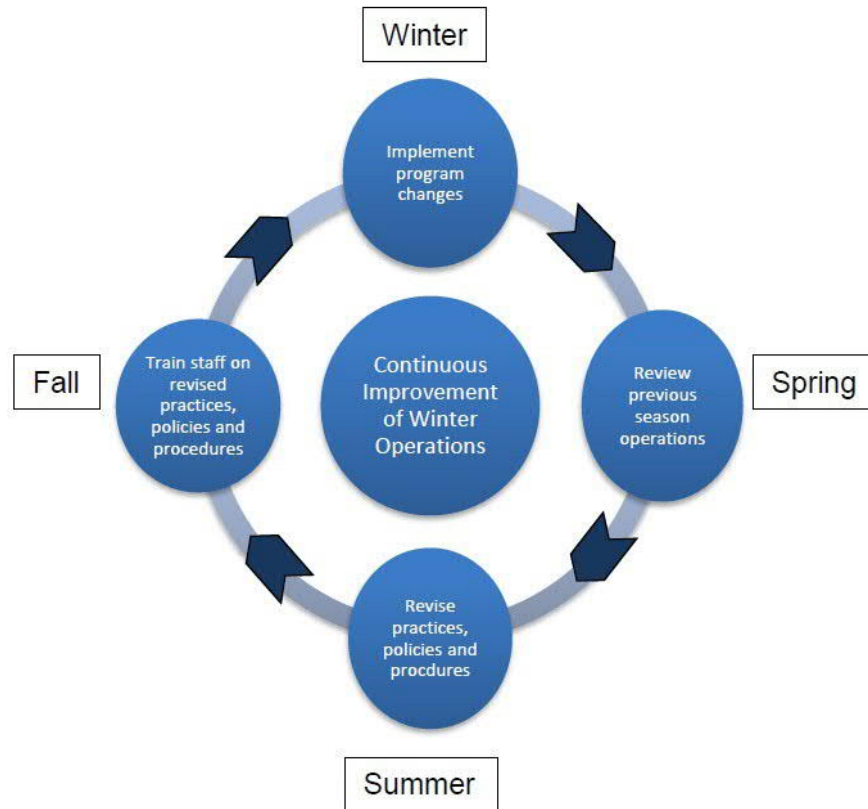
Winter

Implement program changes

Fall

Train staff on revised practices, policies and procedures

Continuous Improvement of Winter Operations

Review previous season operations

Spring

Revise practices, policies and procdures

Summer